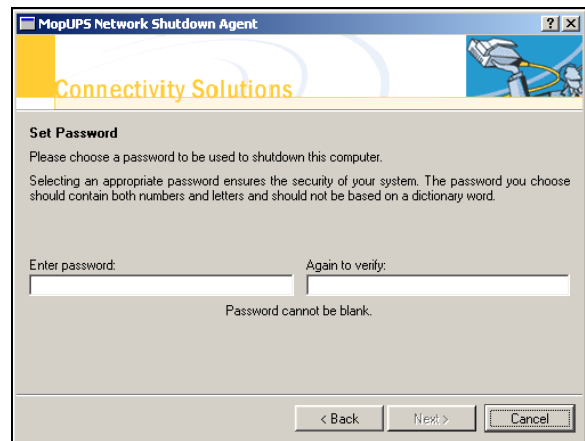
MopUPS Network Shutdown Agent

?
X

Connectivity Solutions

Set Password

Please choose a password to be used to shutdown this computer.

Selecting an appropriate password ensures the security of your system. The password you choose should contain both numbers and letters and should not be based on a dictionary word.

Enter password:

Again to verify:

Password cannot be blank.

< Back

Next >

Cancel